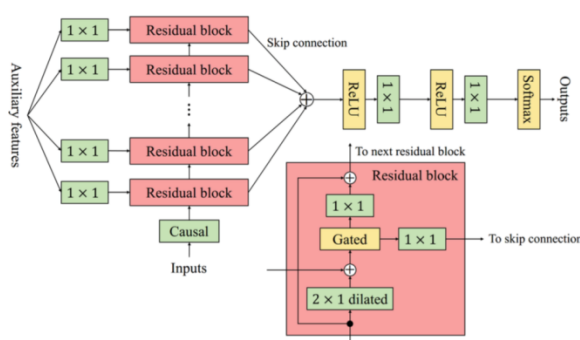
Auxiliary features

$1 \times 1$
Residual block
Skip connection
$1 \times 1$
Residual block
⋮
$1 \times 1$
Residual block
$1 \times 1$
Residual block
Causal
Inputs

ReLU
$1 \times 1$
ReLU
$1 \times 1$
Softmax
Outputs

To next residual block
Residual block
$1 \times 1$
Gated
$1 \times 1$
To skip connection
$2 \times 1$ dilated